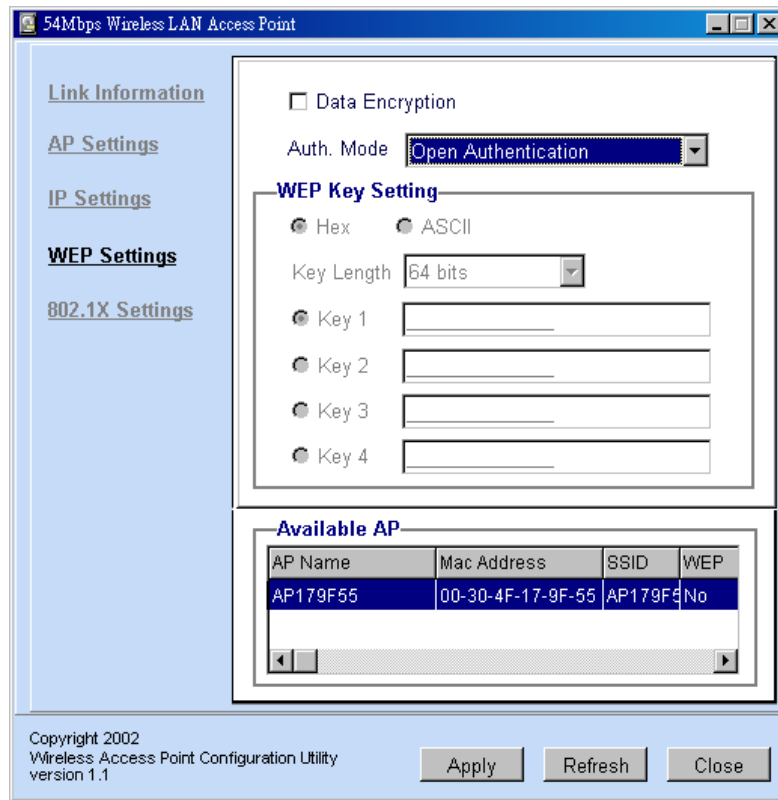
54Mbps Wireless LAN Access Point

Link Information

AP Settings

IP Settings

WEP Settings

802.1X Settings

Data Encryption

Auth. Mode Open Authentication

WEP Key Setting

Hex ASCII

Key Length 64 bits

Key 1

Key 2

Key 3

Key 4

Available AP

| AP Name | Mac Address | SSID | WEP |
|---|---|---|---|
| AP179F55 | 00-30-4F-17-9F-55 | AP179F5 | No |

Copyright 2002
Wireless Access Point Configuration Utility
version 1.1

Apply Refresh Close